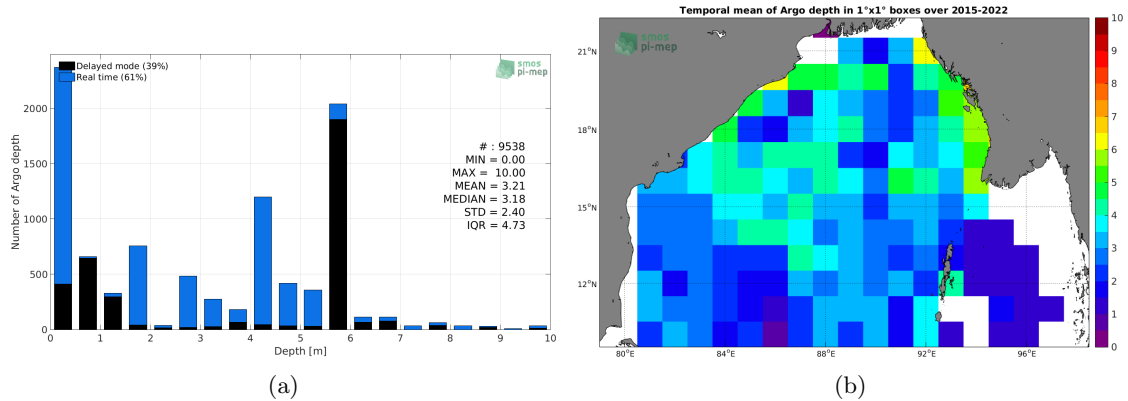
Delayed mode (39%)
Real time (61%)

smos pi-mep

Number of Argo depth

2000
1500
1000
500
0

0 1 2 3 4 5 6 7 8 9 10
Depth [m]

# : 9538
MIN = 0.00
MAX = 10.00
MEAN = 3.21
MEDIAN = 3.18
STD = 2.40
IQR = 4.73

(a)

Temporal mean of Argo depth in 1°x1° boxes over 2015-2022

smos pi-mep

21°N
18°N
15°N
12°N

80°E 84°E 88°E 92°E 96°E

10
9
8
7
6
5
4
3
2
1
0

(b)